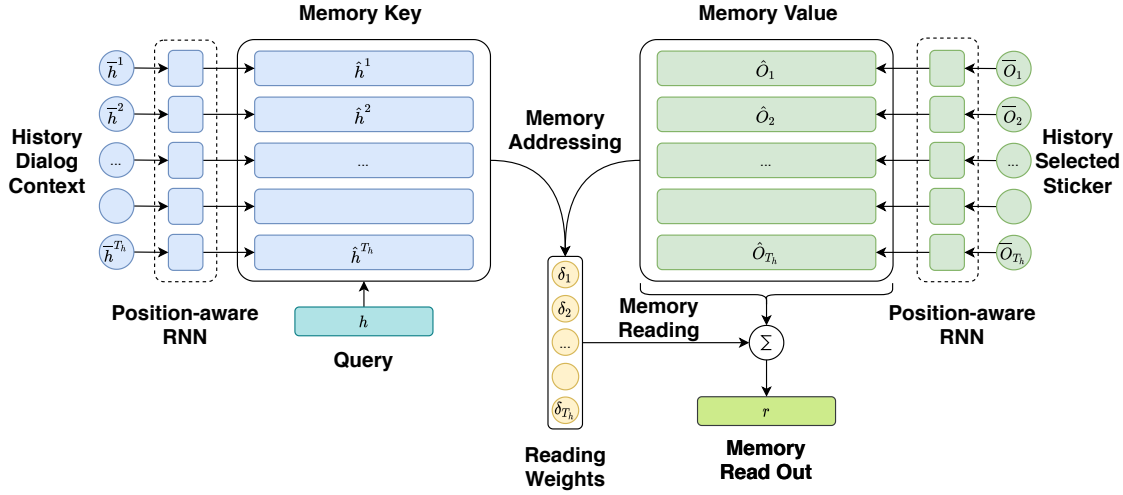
Memory Key

Memory Value

History Dialog Context

$\overline{h}^1$

$\overline{h}^2$

...

$\overline{h}^{T_h}$

$\hat{h}^1$

$\hat{h}^2$

...

$\hat{h}^{T_h}$

Position-aware RNN

$h$

Query

Memory Addressing

$\delta_1$

$\delta_2$

...

$\delta_{T_h}$

Reading Weights

Memory Reading

$\Sigma$

$r$

Memory Read Out

$\hat{O}_1$

$\hat{O}_2$

...

$\hat{O}_{T_h}$

$\overline{O}_1$

$\overline{O}_2$

...

$\overline{O}_{T_h}$

History Selected Sticker

Position-aware RNN